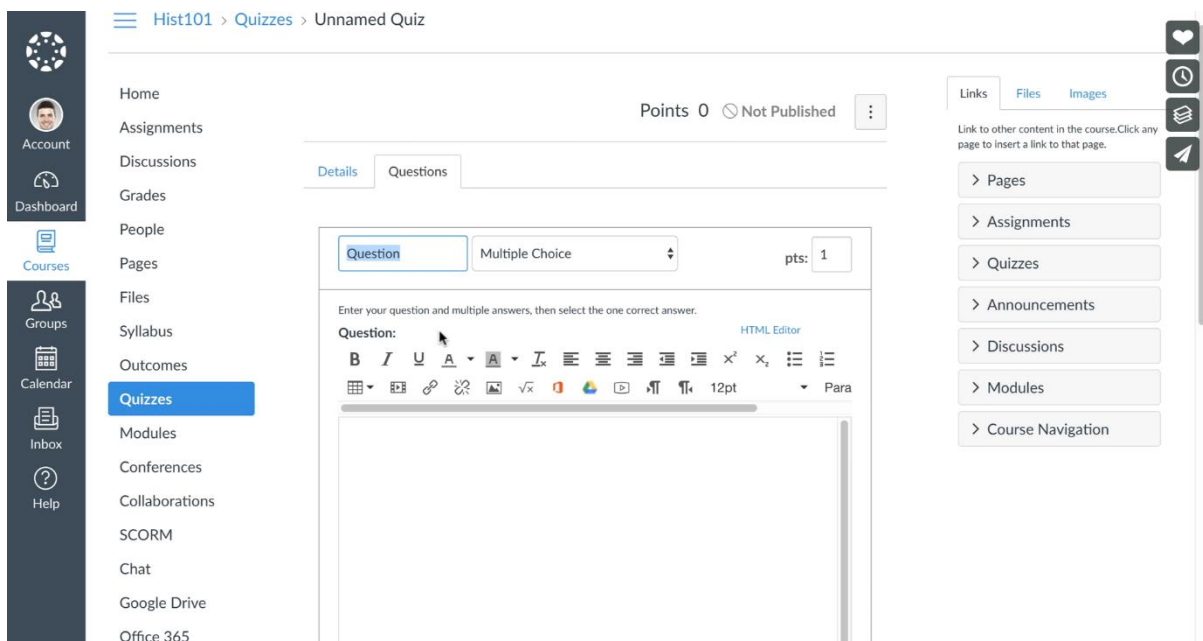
Hist101 > Quizzes > Unnamed Quiz

Account
Dashboard
Courses
Groups
Calendar
Inbox
Help

Home
Assignments
Discussions
Grades
People
Pages
Files
Syllabus
Outcomes
Quizzes
Modules
Conferences
Collaborations
SCORM
Chat
Google Drive
Office 365

Points 0 Not Published

Details Questions

Question Multiple Choice pts: 1

Enter your question and multiple answers, then select the one correct answer.
Question:
HTML Editor
12pt Para

Links Files Images
Link to other content in the course.Click any page to insert a link to that page.
> Pages
> Assignments
> Quizzes
> Announcements
> Discussions
> Modules
> Course Navigation